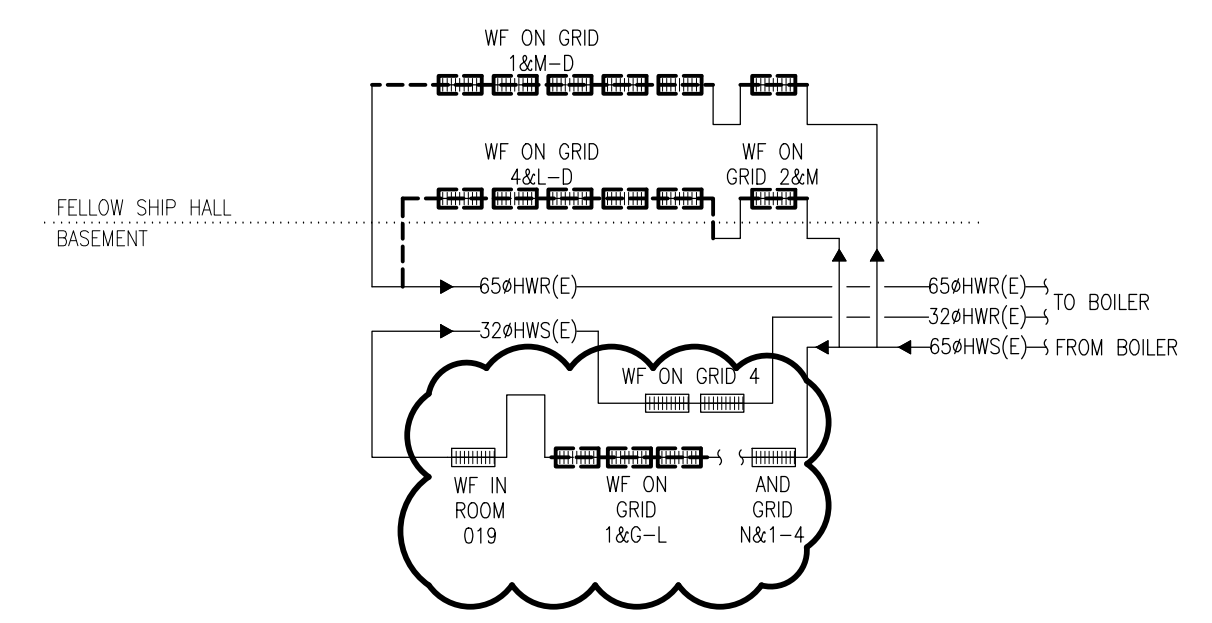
WF ON GRID
1&M-D

WF ON GRID
4&L-D

WF ON
GRID 2&M

FELLOW SHIP HALL

BASEMENT

65øHWR(E)

65øHWR(E) TO BOILER

32øHWR(E)

32øHWS(E)

65øHWS(E) FROM BOILER

WF ON GRID 4

WF IN
ROOM
019

WF ON
GRID
1&G-L

AND
GRID
N&1-4